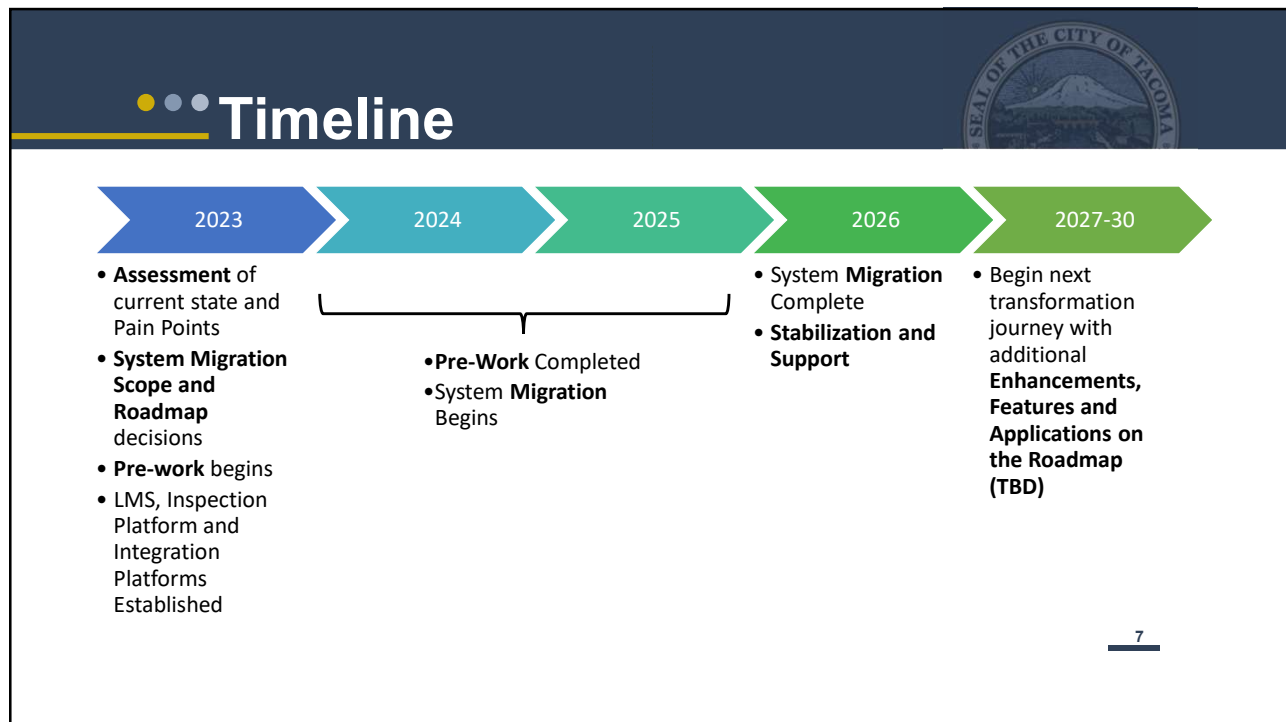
Timeline

SEAL OF THE CITY OF TACOMA

2023

2024

2025

2026

2027-30

• **Assessment** of current state and Pain Points
• **System Migration Scope and Roadmap** decisions
• **Pre-work** begins
• LMS, Inspection Platform and Integration Platforms Established

•**Pre-Work** Completed
•System **Migration** Begins

• System **Migration** Complete
• **Stabilization and Support**

• Begin next transformation journey with additional **Enhancements, Features and Applications on the Roadmap (TBD)**

7